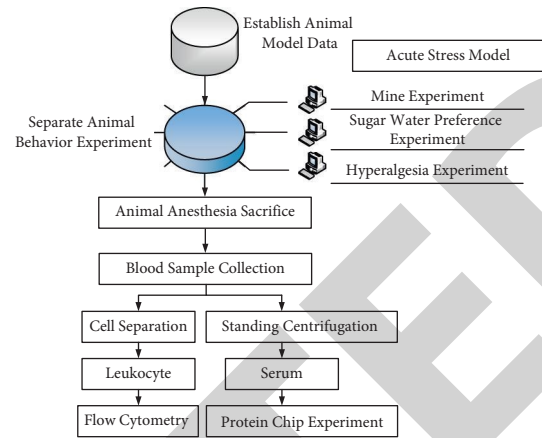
Establish Animal Model Data

Acute Stress Model

Separate Animal Behavior Experiment

Mine Experiment

Sugar Water Preference Experiment

Hyperalgesia Experiment

Animal Anesthesia Sacrifice

Blood Sample Collection

Cell Separation

Standing Centrifugation

Leukocyte

Serum

Flow Cytometry

Protein Chip Experiment